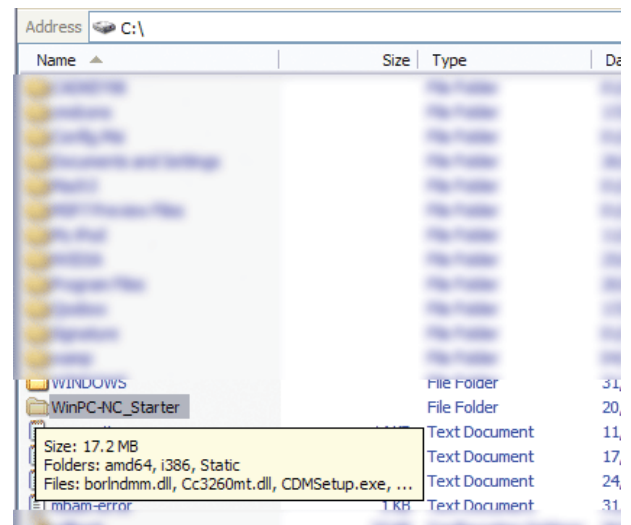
Address C:\

| Name | Size | Type | Da |
|---|---|---|---|
| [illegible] | | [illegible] | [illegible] |
| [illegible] | | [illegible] | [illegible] |
| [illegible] | | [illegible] | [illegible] |
| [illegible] | | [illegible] | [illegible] |
| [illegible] | | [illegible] | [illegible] |
| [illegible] | | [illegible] | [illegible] |
| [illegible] | | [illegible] | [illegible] |
| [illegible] | | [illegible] | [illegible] |
| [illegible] | | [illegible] | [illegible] |
| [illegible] | | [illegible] | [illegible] |
| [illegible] | | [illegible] | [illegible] |
| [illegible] | | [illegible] | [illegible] |
| WINDOWS | | File Folder | 31, |
| WinPC-NC_Starter | | File Folder | 20, |
| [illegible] | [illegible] | Text Document | 11, |
| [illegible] | | Text Document | 17, |
| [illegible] | | Text Document | 24, |
| mbam-error | 1 KB | Text Document | 31 |

Size: 17.2 MB
Folders: amd64, i386, Static
Files: borlndmm.dll, Cc3260mt.dll, CDMSetup.exe, ...